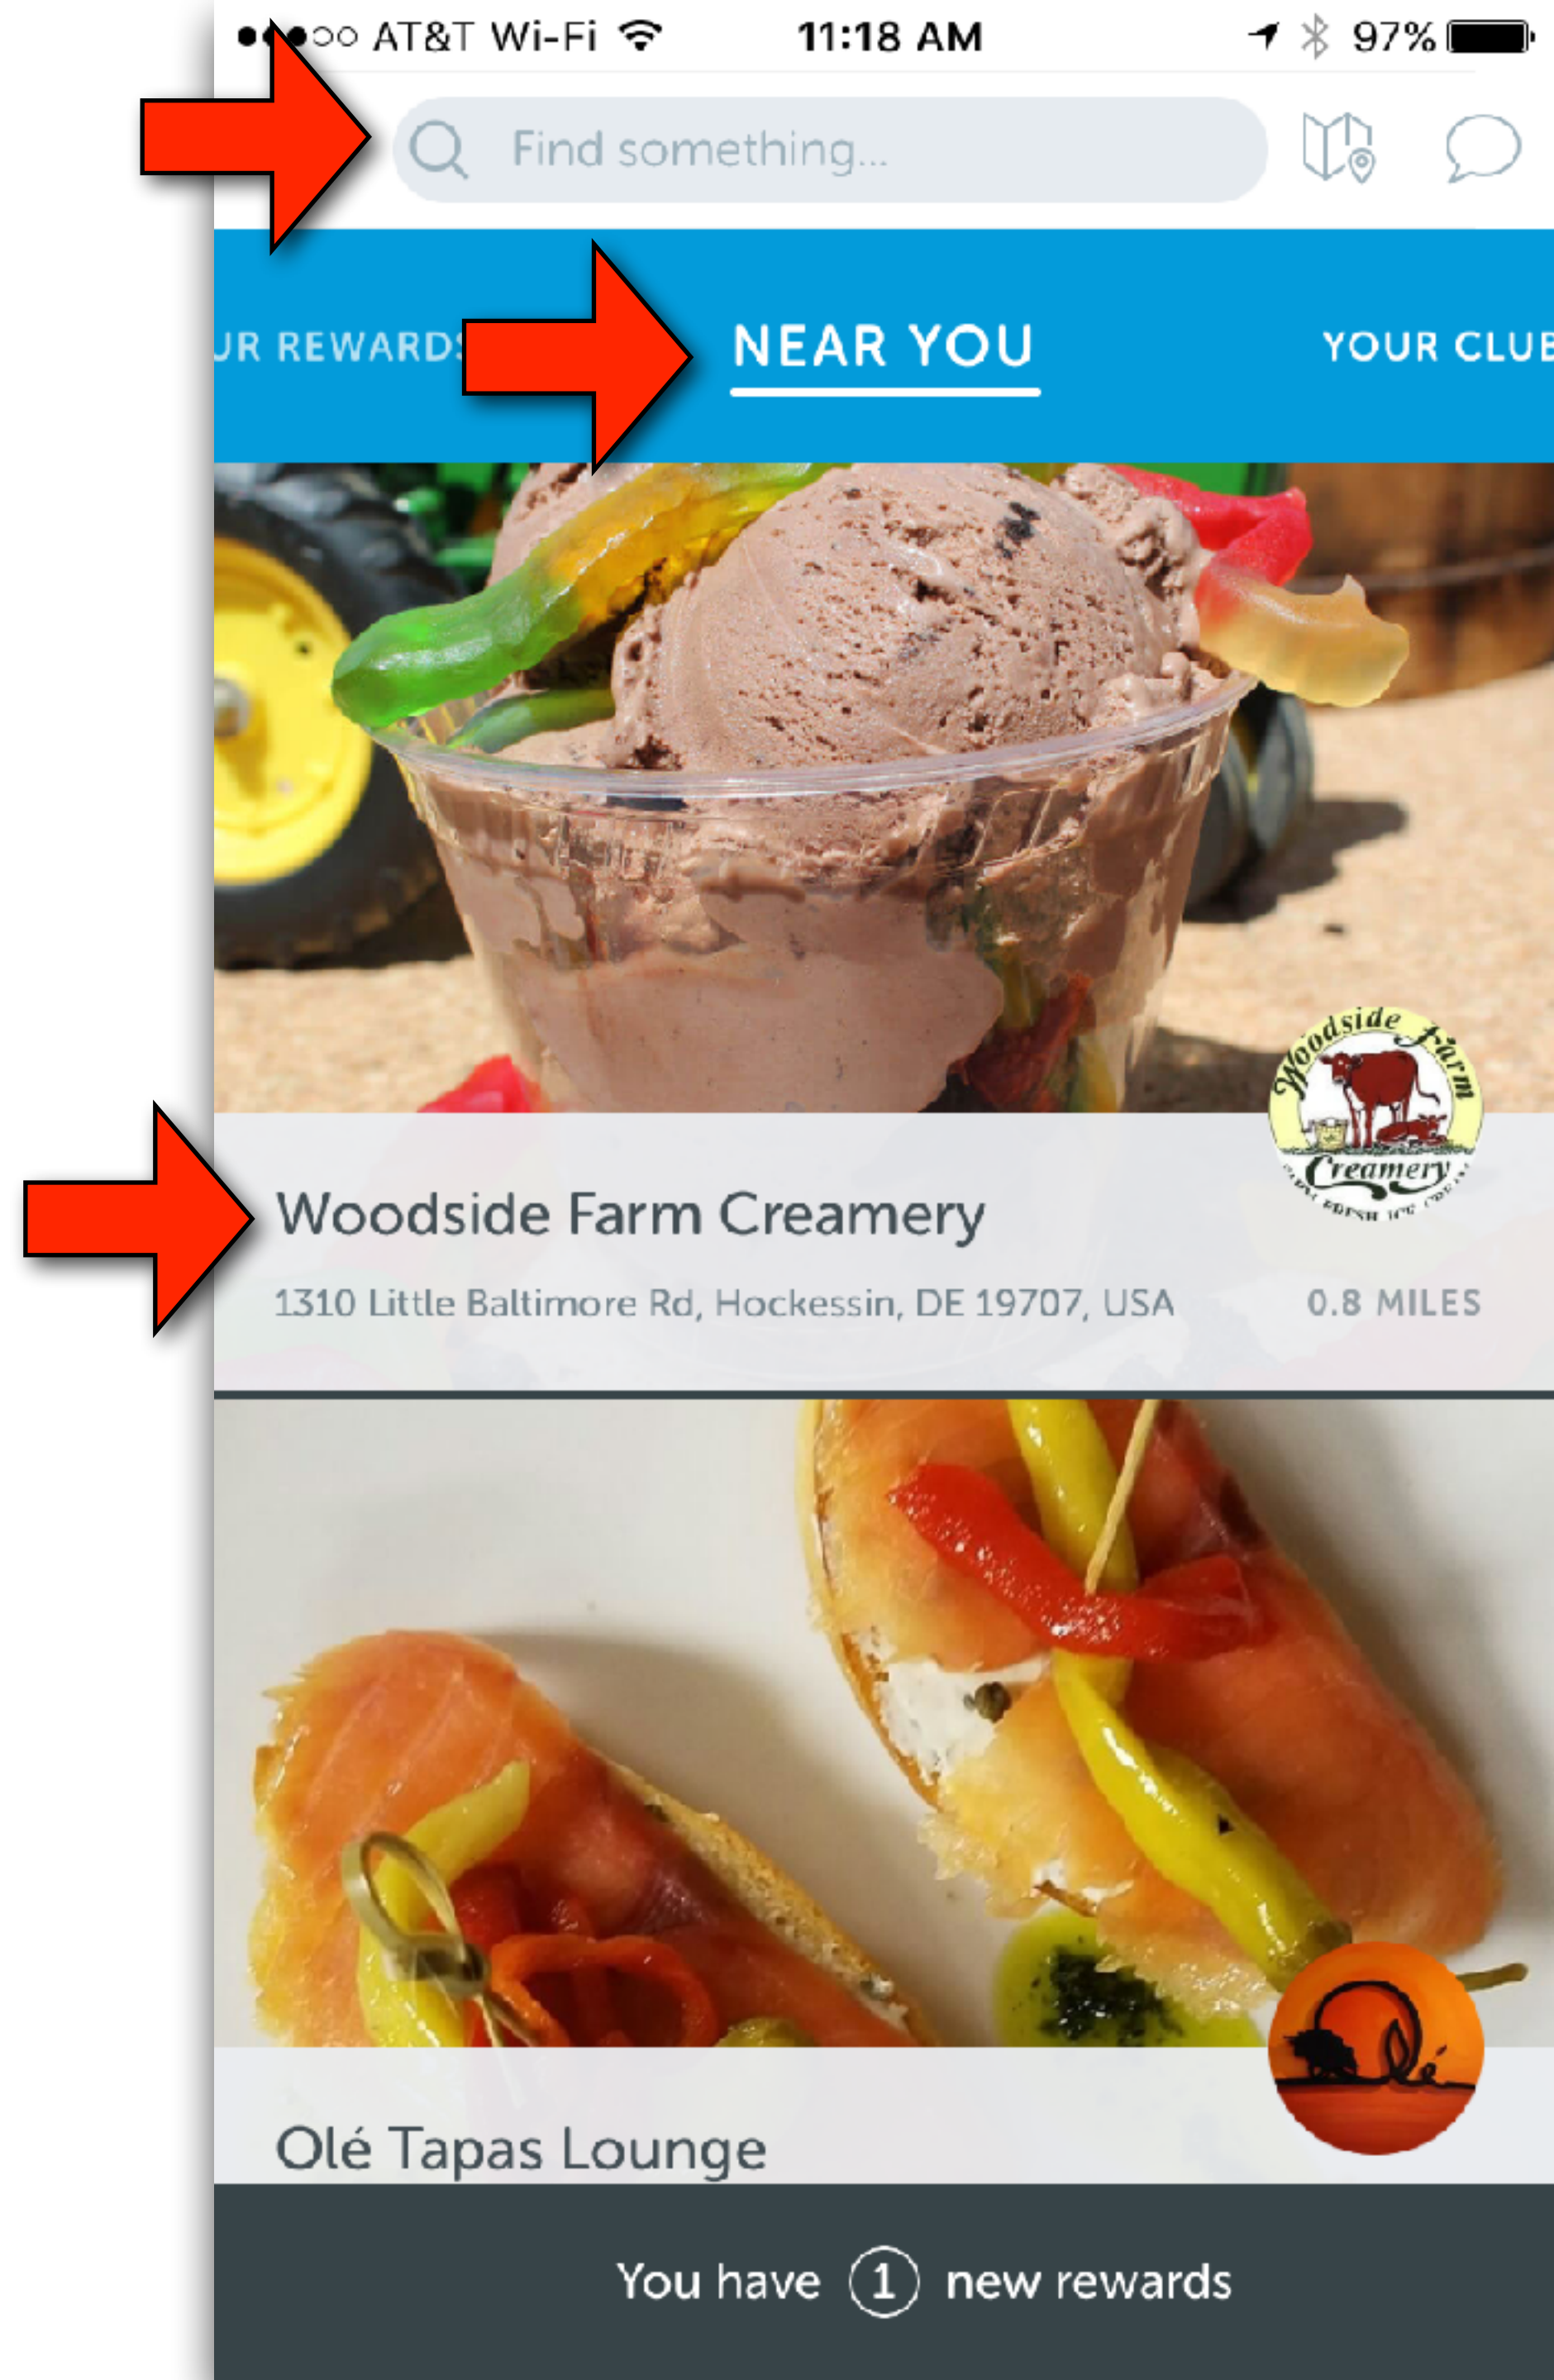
AT&T Wi-Fi 11:18 AM 97%

Find something...

UR REWARDS NEAR YOU YOUR CLUB

Woodside Farm Creamery

Woodside Farm Creamery

1310 Little Baltimore Rd, Hockessin, DE 19707, USA 0.8 MILES

Olé

Olé Tapas Lounge

You have 1 new rewards